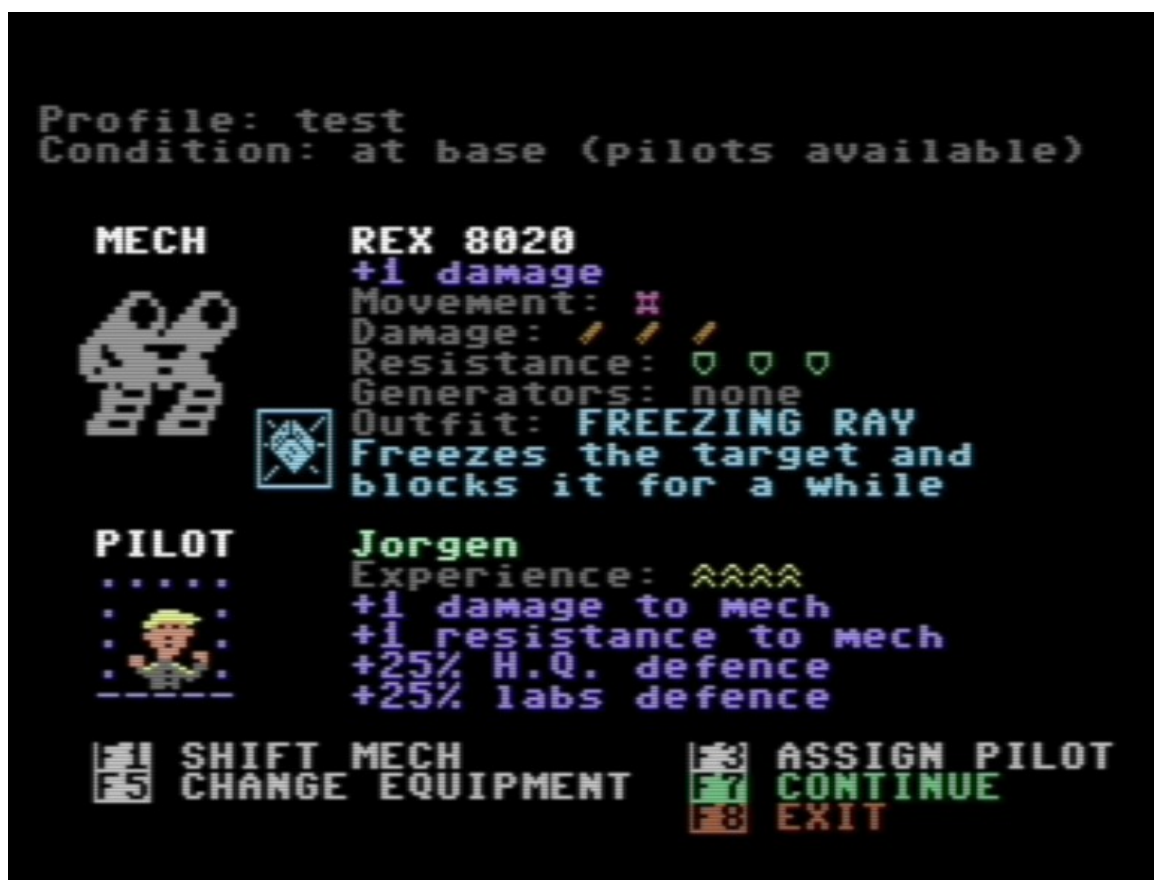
Profile: test
Condition: at base (pilots available)

MECH
REX 8020
+1 damage
Movement:
Damage:
Resistance:
Generators: none
Outfit: FREEZING RAY
Freezes the target and blocks it for a while

PILOT
Jorgen
Experience:
+1 damage to mech
+1 resistance to mech
+25% H.Q. defence
+25% labs defence

F1 SHIFT MECH
F5 CHANGE EQUIPMENT
F3 ASSIGN PILOT
F7 CONTINUE
F8 EXIT